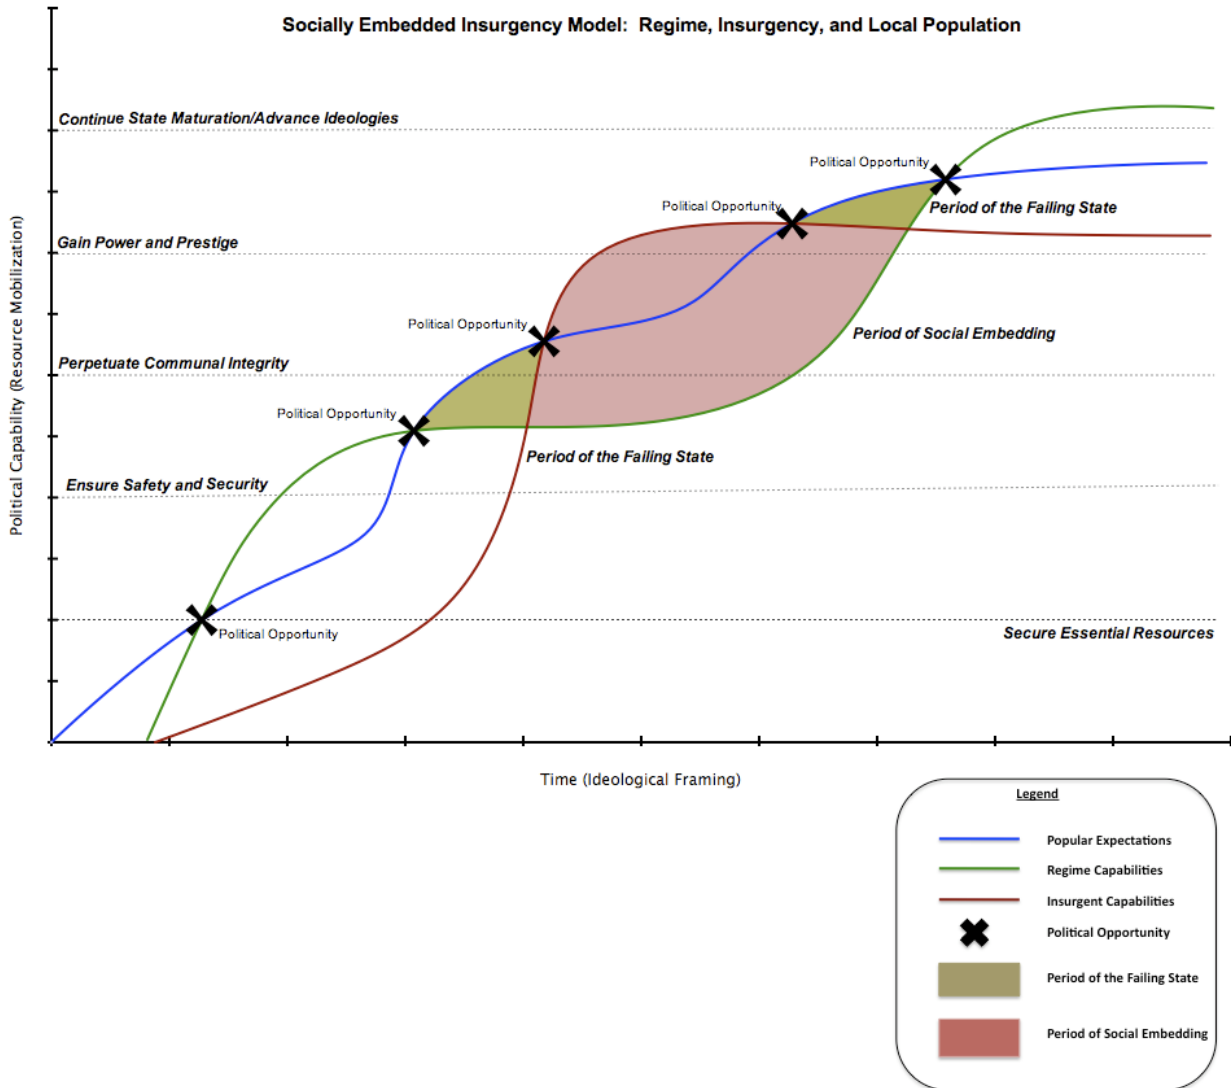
Socially Embedded Insurgency Model: Regime, Insurgency, and Local Population

Political Capability (Resource Mobilization)

Continue State Maturation/Advance Ideologies

Political Opportunity

Political Opportunity

Period of the Failing State

Gain Power and Prestige

Political Opportunity

Period of Social Embedding

Perpetuate Communal Integrity

Political Opportunity

Period of the Failing State

Ensure Safety and Security

Political Opportunity

Secure Essential Resources

Time (Ideological Framing)

Legend

Popular Expectations

Regime Capabilities

Insurgent Capabilities

Political Opportunity

Period of the Failing State

Period of Social Embedding